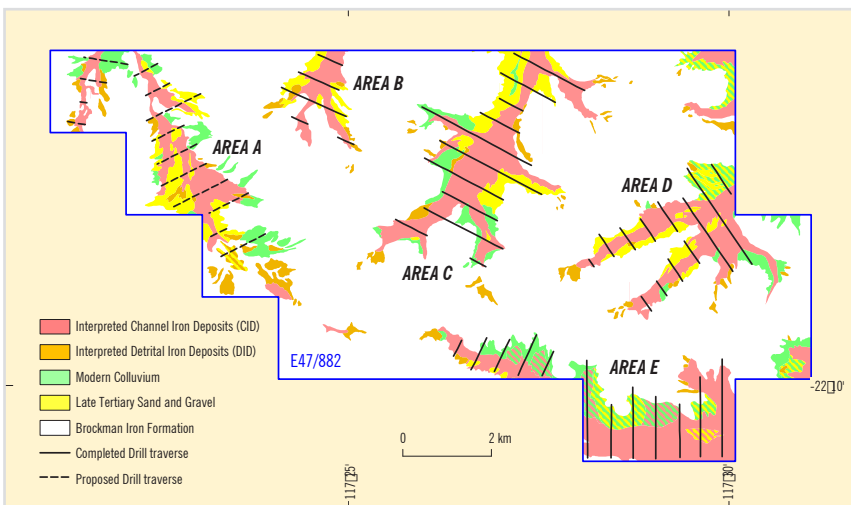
AREA A

AREA B

AREA C

AREA D

AREA E

E47/882

Interpreted Channel Iron Deposits (CID)

Interpreted Detrital Iron Deposits (DID)

Modern Colluvium

Late Tertiary Sand and Gravel

Brockman Iron Formation

Completed Drill traverse

Proposed Drill traverse

0

2 km

-22°10'

-117°25'

-117°30'